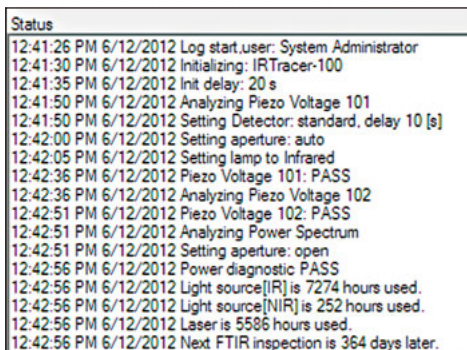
Status
12:41:26 PM 6/12/2012 Log start,user: System Administrator
12:41:30 PM 6/12/2012 Initializing: IRTracer-100
12:41:35 PM 6/12/2012 Init delay: 20 s
12:41:50 PM 6/12/2012 Analyzing Piezo Voltage 101
12:41:50 PM 6/12/2012 Setting Detector: standard, delay 10 [s]
12:42:00 PM 6/12/2012 Setting aperture: auto
12:42:05 PM 6/12/2012 Setting lamp to Infrared
12:42:36 PM 6/12/2012 Piezo Voltage 101: PASS
12:42:36 PM 6/12/2012 Analyzing Piezo Voltage 102
12:42:51 PM 6/12/2012 Piezo Voltage 102: PASS
12:42:51 PM 6/12/2012 Analyzing Power Spectrum
12:42:51 PM 6/12/2012 Setting aperture: open
12:42:56 PM 6/12/2012 Power diagnostic PASS
12:42:56 PM 6/12/2012 Light source[IR] is 7274 hours used.
12:42:56 PM 6/12/2012 Light source[NIR] is 252 hours used.
12:42:56 PM 6/12/2012 Laser is 5586 hours used.
12:42:56 PM 6/12/2012 Next FTIR inspection is 364 days later.